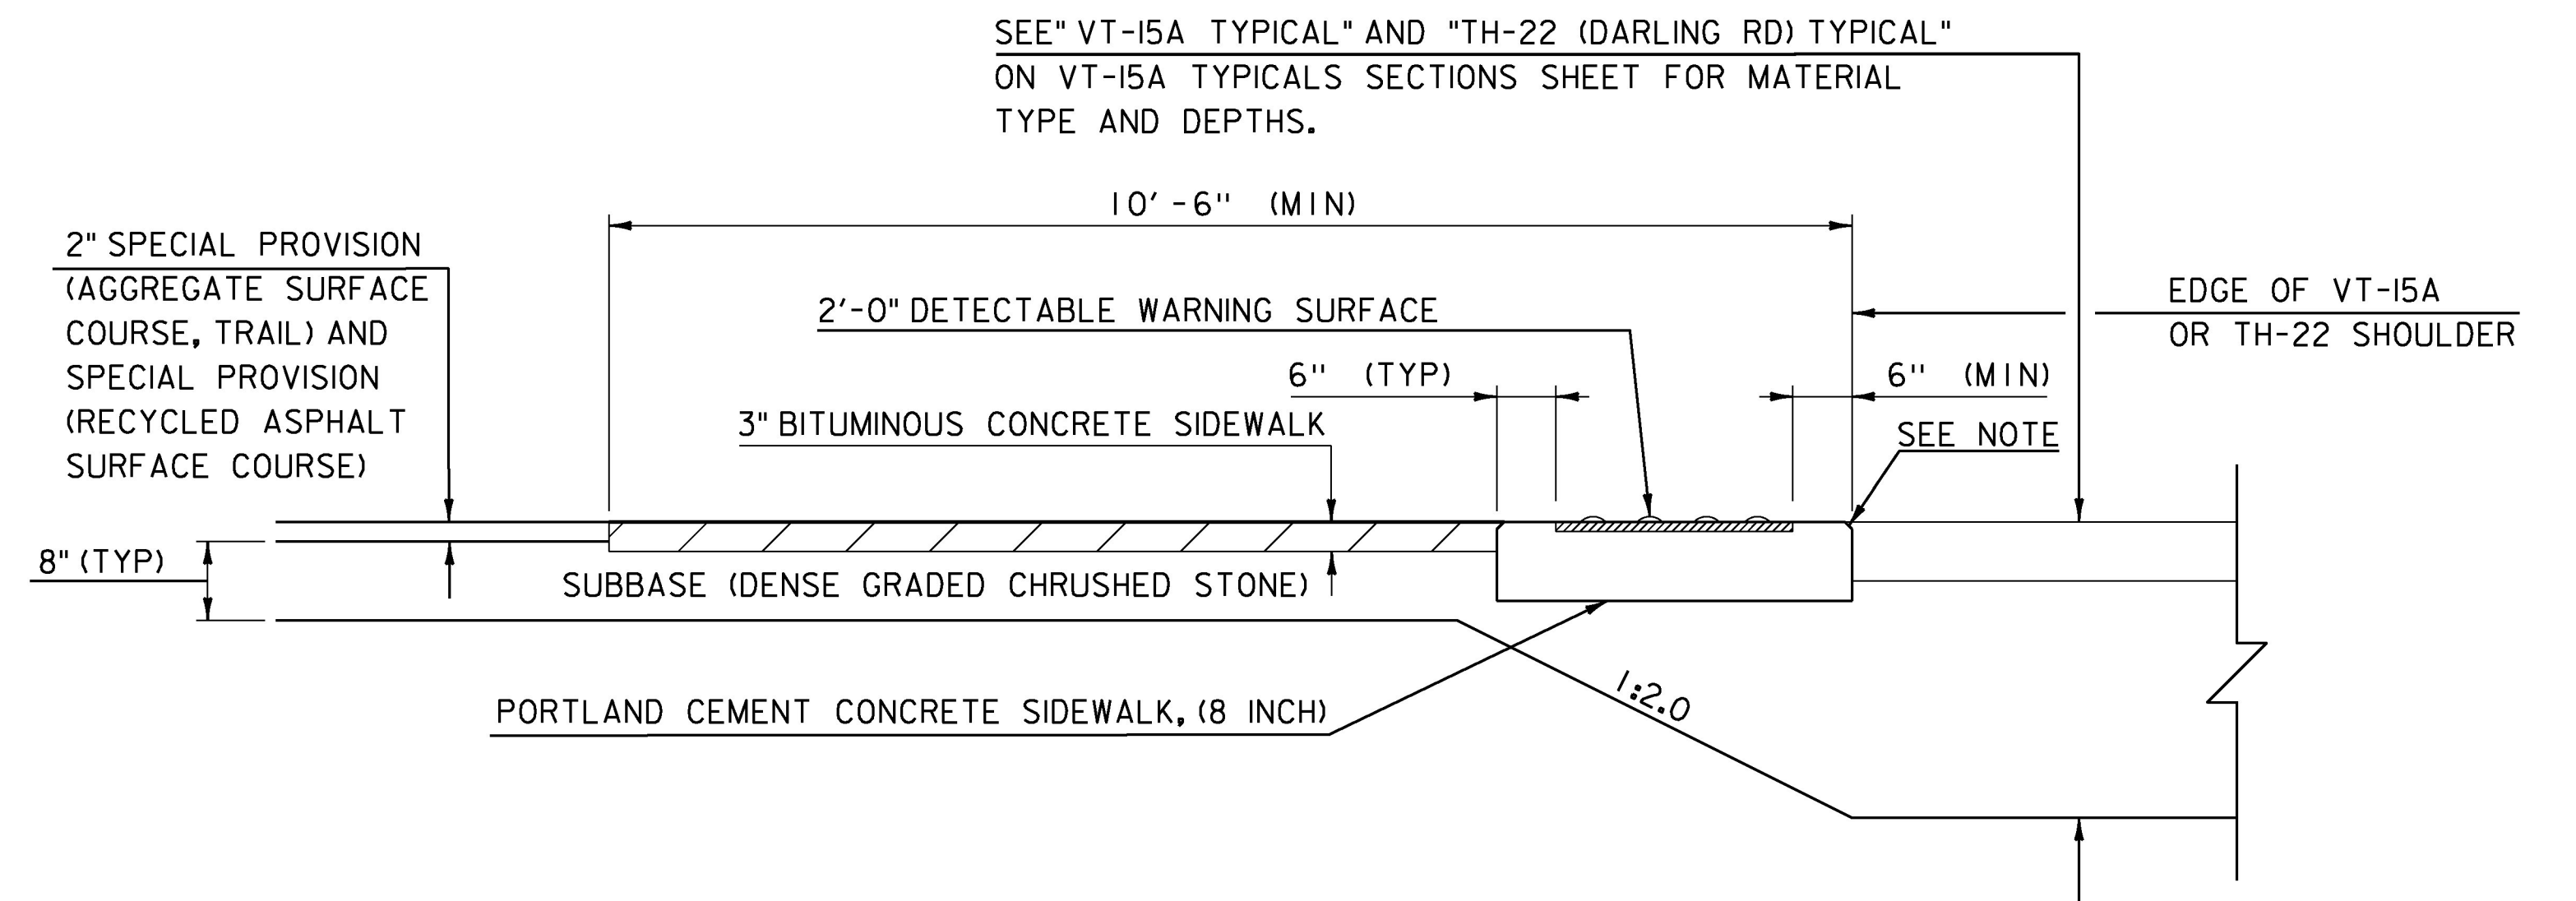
SEE" VT-15A TYPICAL" AND "TH-22 (DARLING RD) TYPICAL" ON VT-15A TYPICALS SECTIONS SHEET FOR MATERIAL TYPE AND DEPTHS.

10'-6" (MIN)

2" SPECIAL PROVISION (AGGREGATE SURFACE COURSE, TRAIL) AND SPECIAL PROVISION (RECYCLED ASPHALT SURFACE COURSE)

2'-0" DETECTABLE WARNING SURFACE

EDGE OF VT-15A OR TH-22 SHOULDER

6" (TYP)

6" (MIN)

3" BITUMINOUS CONCRETE SIDEWALK

SEE NOTE

8" (TYP)

SUBBASE (DENSE GRADED CHRUSHED STONE)

1:2.0

PORTLAND CEMENT CONCRETE SIDEWALK, (8 INCH)